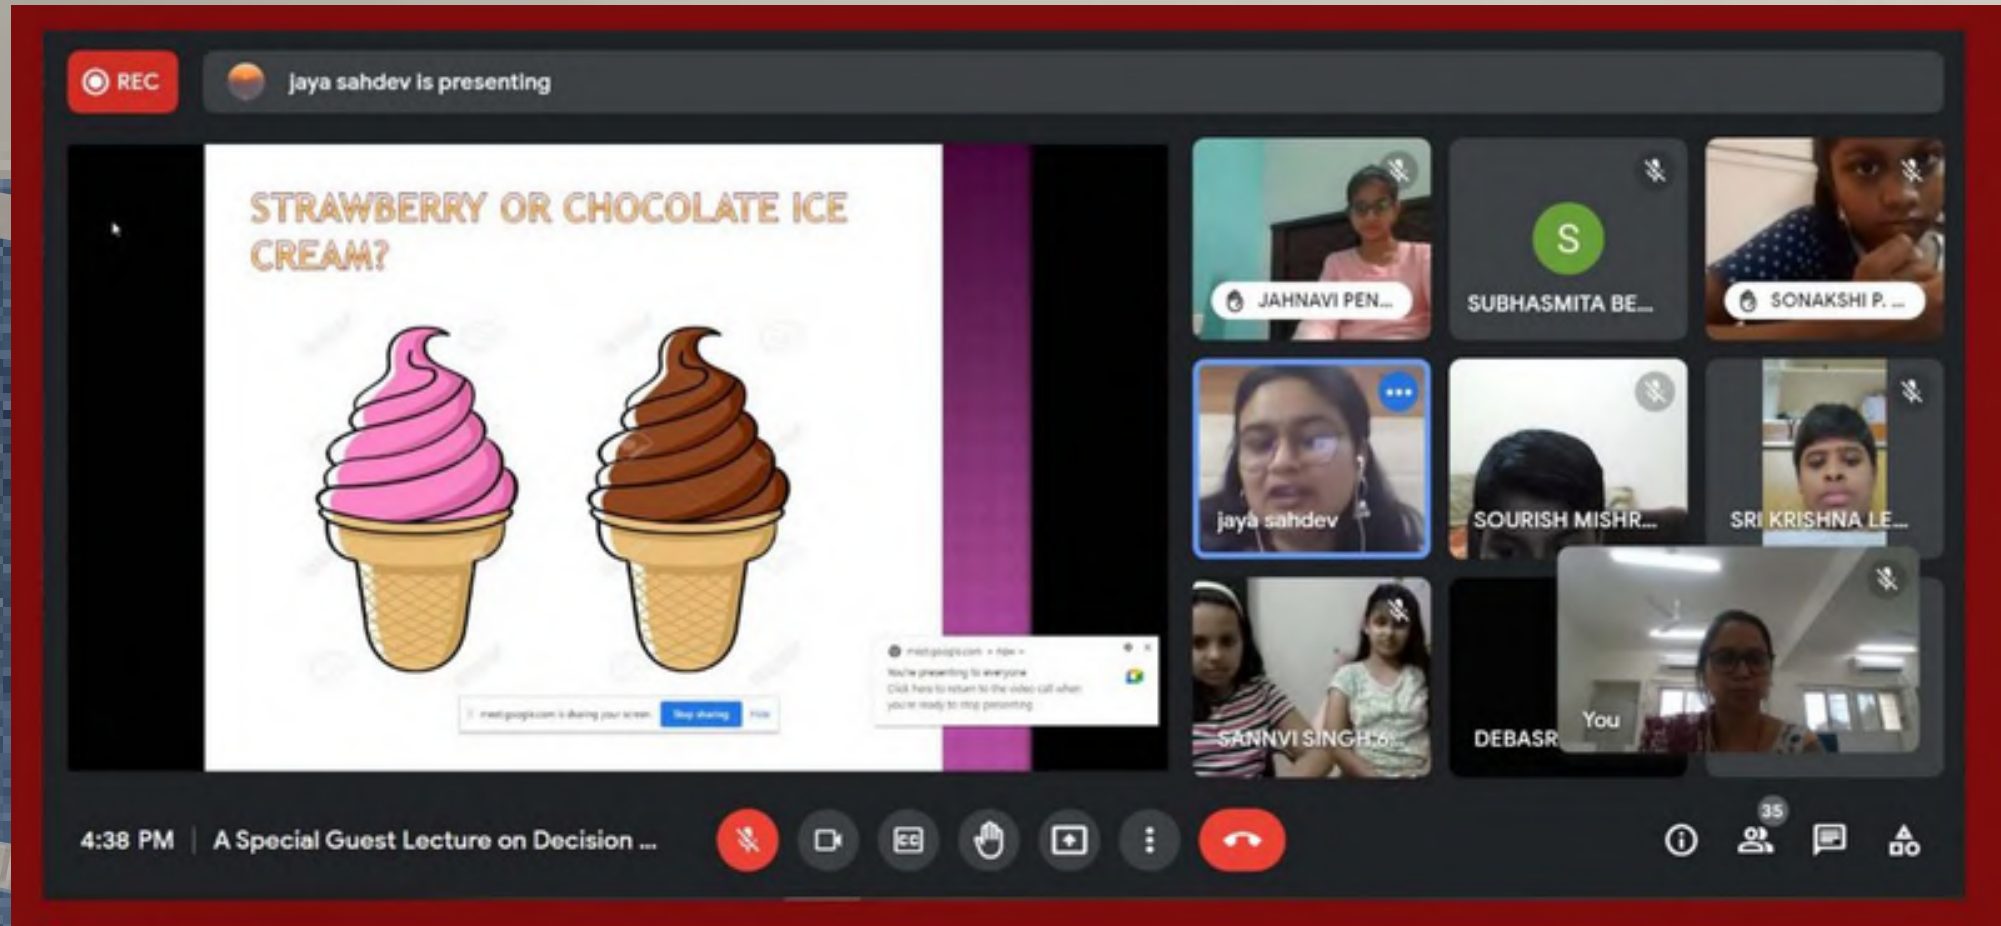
REC

jaya sahdev is presenting

STRAWBERRY OR CHOCOLATE ICE CREAM?

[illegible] Stop sharing Hide

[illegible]

JAHNAVI PEN...

S

SUBHASMITA BE...

SONAKSHI P. ...

jaya sahdev

SOURISH MISHR...

SRI KRISHNA LE...

SANNVI SINGH 6...

DEBASR

You

4:38 PM | A Special Guest Lecture on Decision ...

35